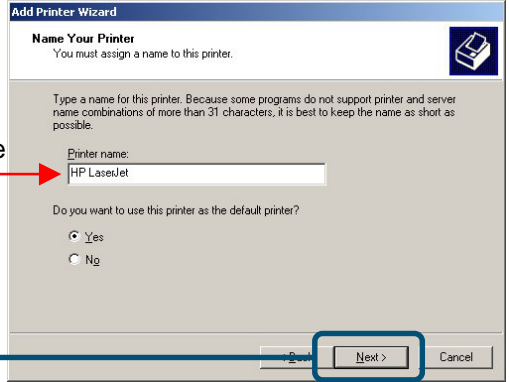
Add Printer Wizard

Name Your Printer
You must assign a name to this printer.

Type a name for this printer. Because some programs do not support printer and server name combinations of more than 31 characters, it is best to keep the name as short as possible.

e

Printer name:
HP LaserJet

Do you want to use this printer as the default printer?

Yes
No

< Back

Next >

Cancel